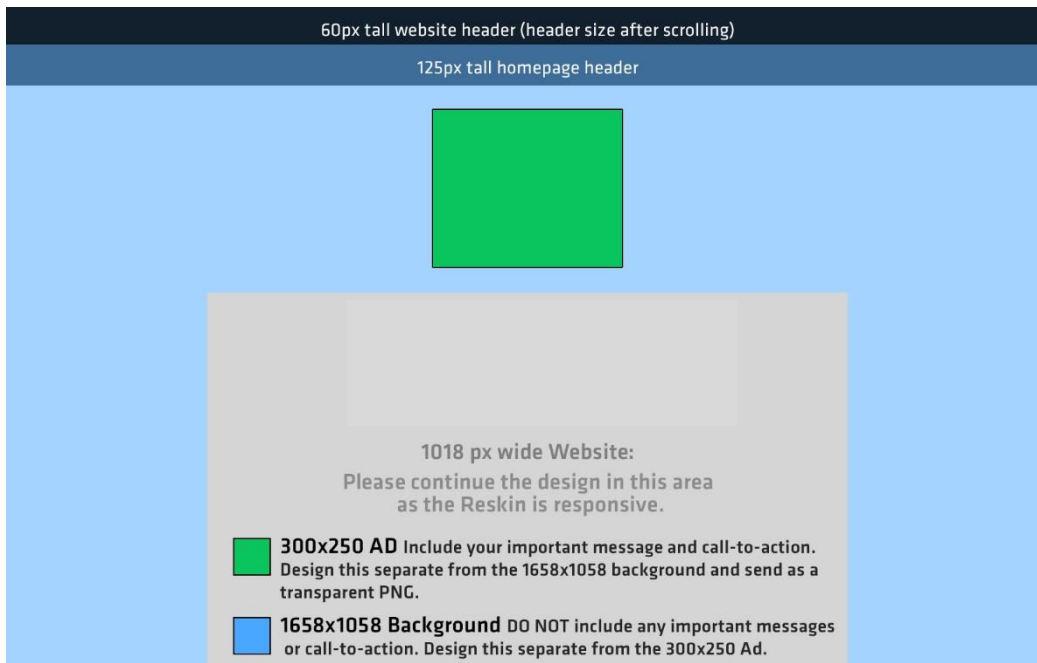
60px tall website header (header size after scrolling)

125px tall homepage header

1018 px wide Website:
Please continue the design in this area as the Reskin is responsive.

300x250 AD Include your important message and call-to-action. Design this separate from the 1658x1058 background and send as a transparent PNG.

1658x1058 Background DO NOT include any important messages or call-to-action. Design this separate from the 300x250 Ad.